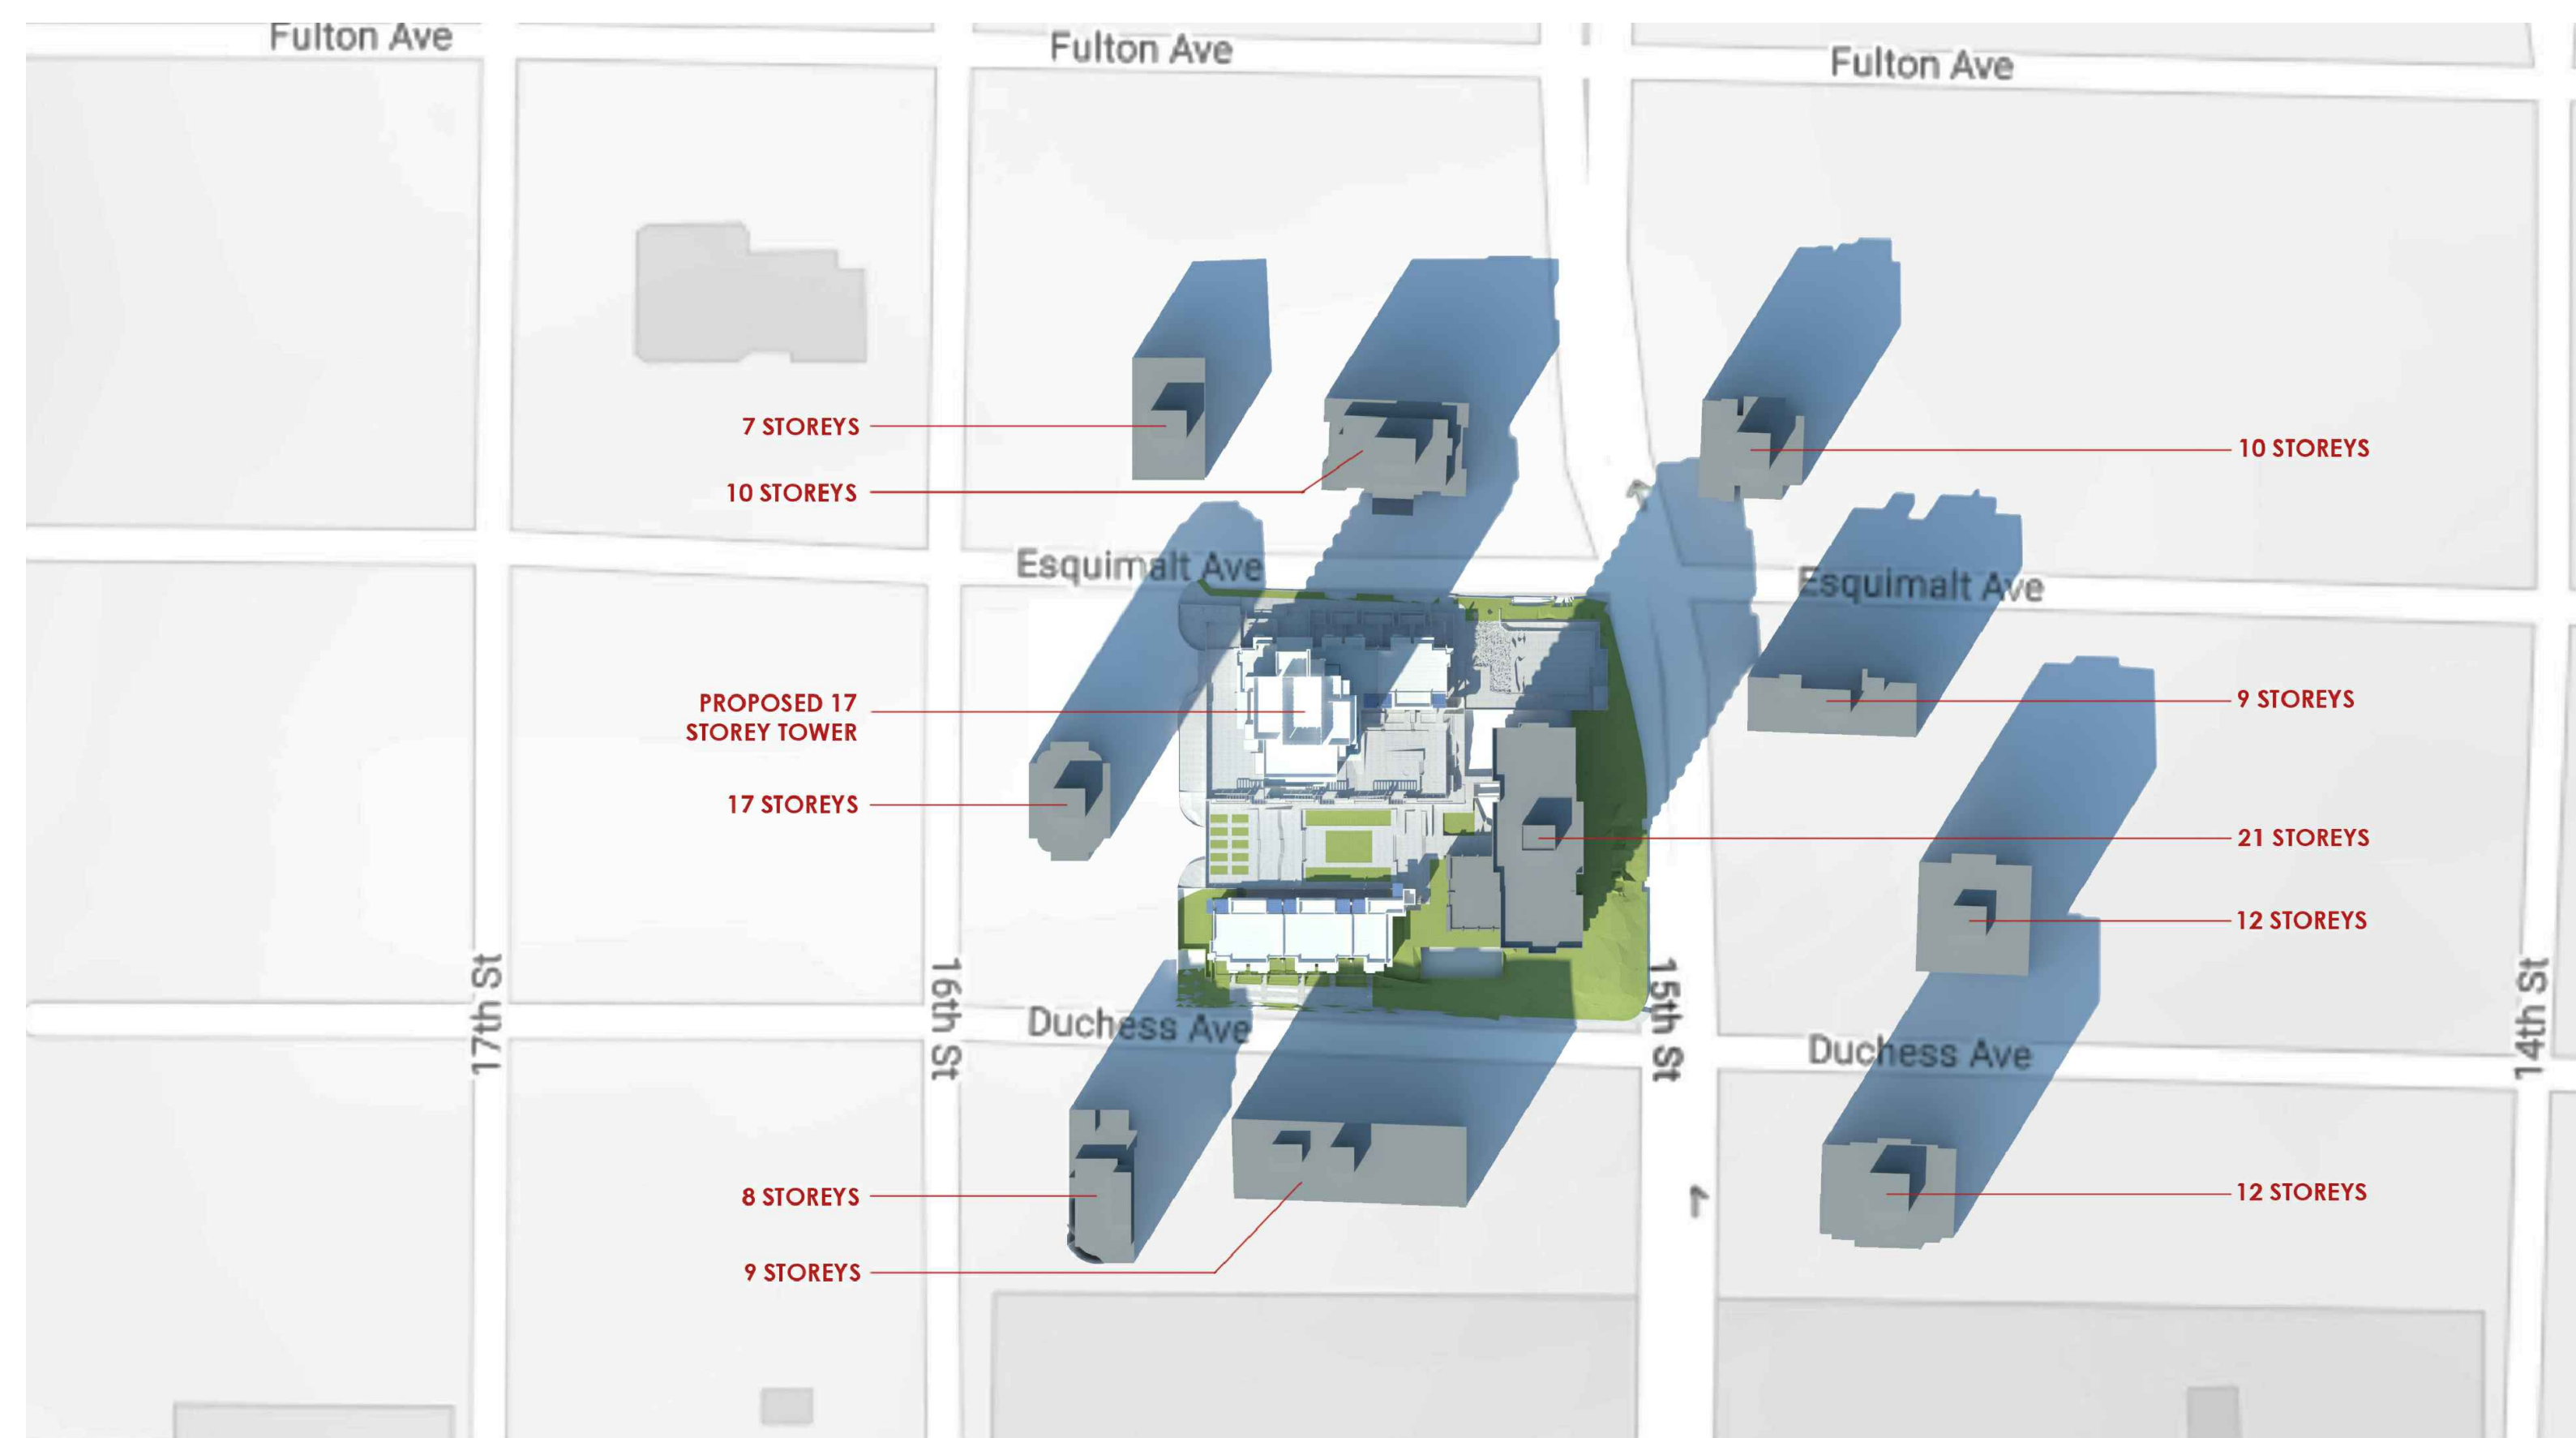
Fulton Ave
Fulton Ave
Fulton Ave

7 STOREYS
10 STOREYS
10 STOREYS

Esquimalt Ave
Esquimalt Ave

PROPOSED 17 STOREY TOWER
9 STOREYS
17 STOREYS
21 STOREYS
12 STOREYS

17th St
16th St
Duchess Ave
15th St
Duchess Ave
14th St

8 STOREYS
12 STOREYS
9 STOREYS